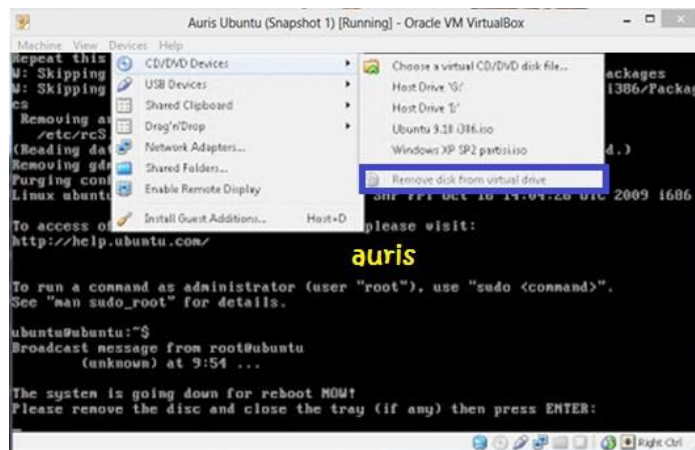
Auris Ubuntu (Snapshot 1) [Running] - Oracle VM VirtualBox

Machine View Devices Help

Repeat this
W: Skipping
W: Skipping
es
Removing a
/etc/rcS
(Reading da
Removing gd
Purging con
Linux ubunt

CD/DVD Devices
USB Devices
Shared Clipboard
Drag'n'Drop
Network Adapters...
Shared Folders...
Enable Remote Display
Install Guest Additions... Host+D

Choose a virtual CD/DVD disk file...
Host Drive 'G:'
Host Drive 'I:'
Ubuntu 9.10 i386.iso
Windows XP SP2 partsi.iso
Remove disk from virtual drive

ackages
i386/Packa

d.)

SMP Fri Oct 16 14:04:26 UTC 2009 i686

To access o please visit:
http://help.ubuntu.com/

auris

To run a command as administrator (user "root"), use "sudo <command>".
See "man sudo_root" for details.

ubuntu@ubuntu:~$
Broadcast message from root@ubuntu
(unknown) at 9:54 ...

The system is going down for reboot NOW!
Please remove the disc and close the tray (if any) then press ENTER:

Right Ctrl